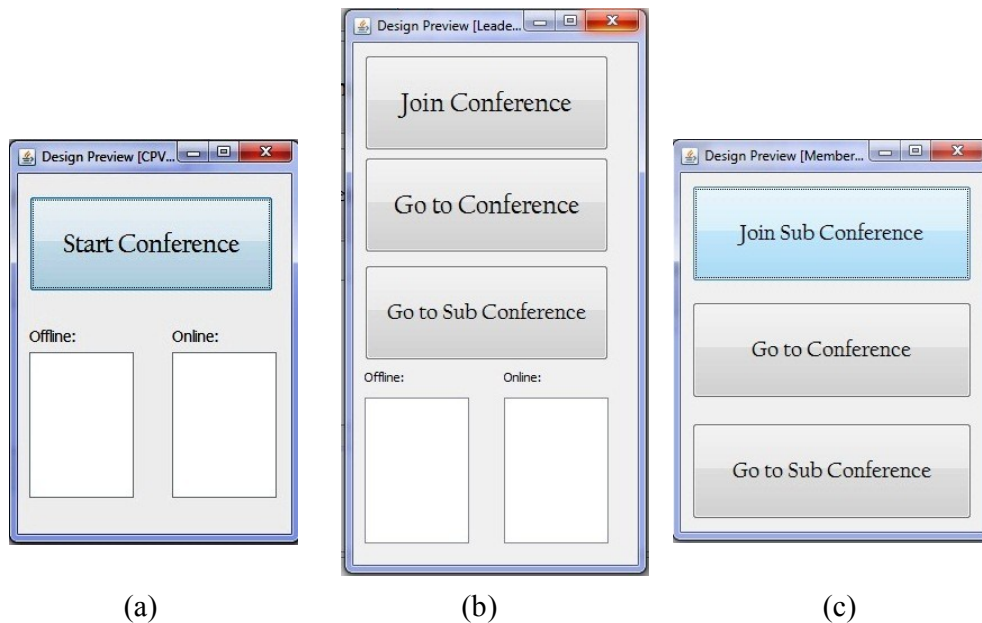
Design Preview [CPV...

Start Conference

Offline:

Online:

(a)

Design Preview [Leade...

Join Conference

Go to Conference

Go to Sub Conference

Offline:

Online:

(b)

Design Preview [Member...

Join Sub Conference

Go to Conference

Go to Sub Conference

(c)